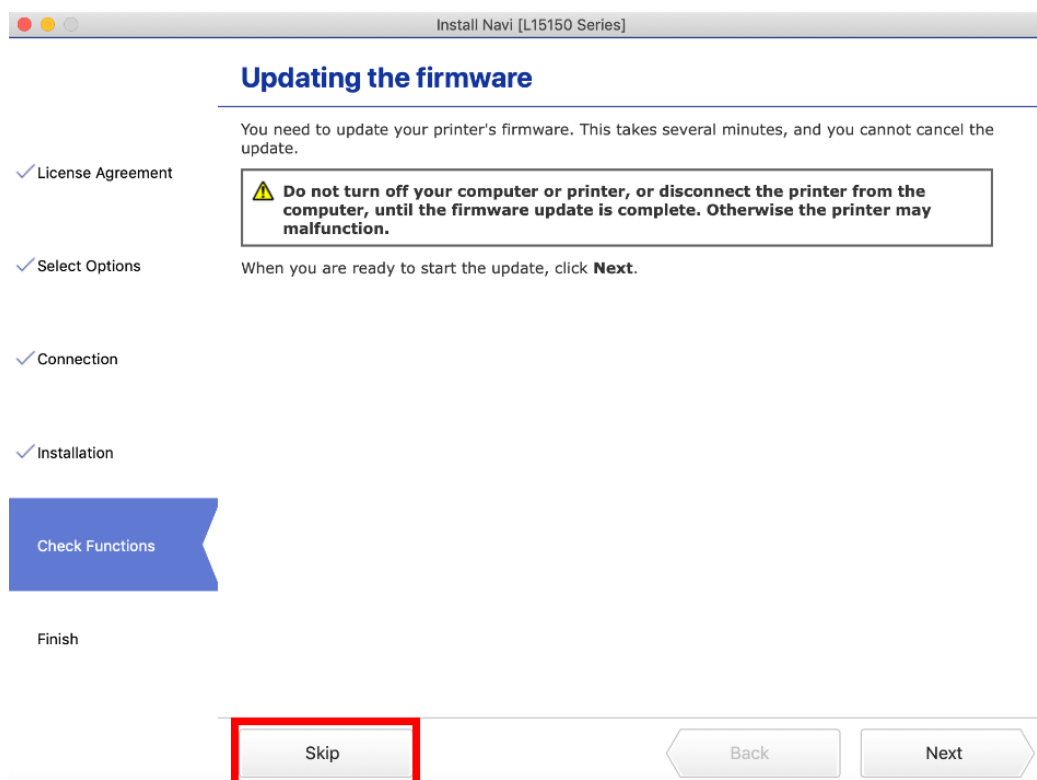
Install Navi [L15150 Series]

✓License Agreement

✓Select Options

✓Connection

✓Installation

Check Functions

Finish

Updating the firmware

You need to update your printer's firmware. This takes several minutes, and you cannot cancel the update.

Do not turn off your computer or printer, or disconnect the printer from the computer, until the firmware update is complete. Otherwise the printer may malfunction.

When you are ready to start the update, click **Next**.

Skip

Back

Next